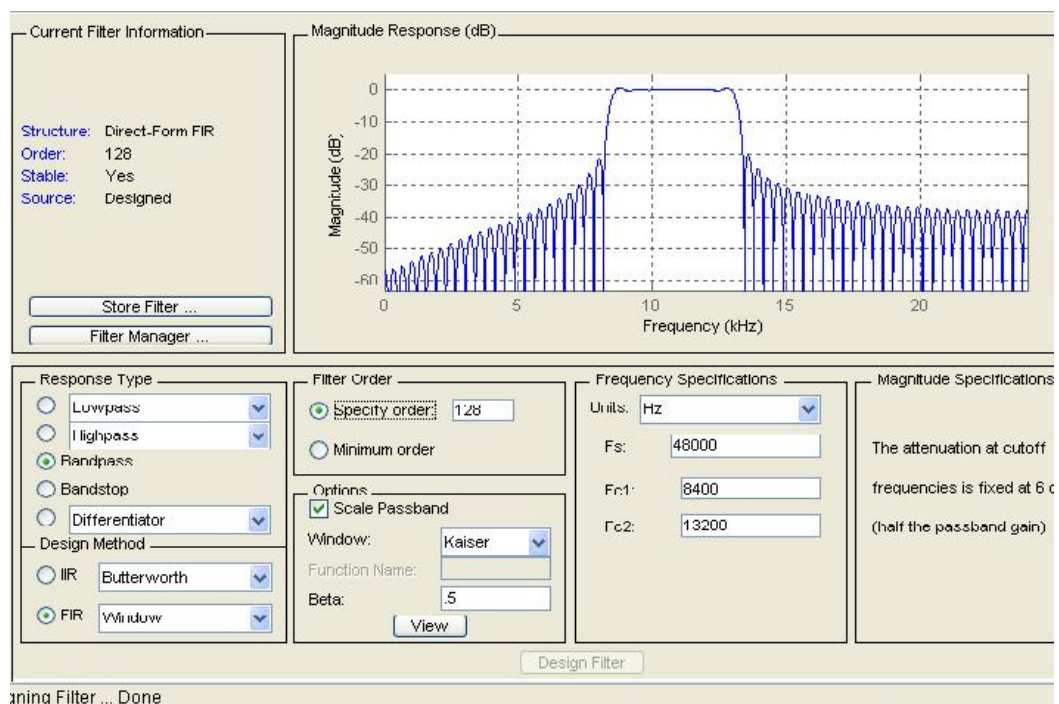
Current Filter Information

Structure: Direct-Form FIR
Order: 128
Stable: Yes
Source: Designed

Store Filter ...
Filter Manager ...

Magnitude Response (dB)

0
-10
-20
-30
-40
-50
-60
Magnitude (dB)
0 5 10 15 20
Frequency (kHz)

Response Type
Lowpass
Highpass
Bandpass
Bandstop
Differentiator

Design Method
IIR Butterworth
FIR Window

Filter Order
Specify order: 128
Minimum order

Options
Scale Passband
Window: Kaiser
Function Name:
Beta: .5
View

Frequency Specifications
Units: Hz
Fs: 48000
Fc1: 8400
Fc2: 13200

Magnitude Specifications

The attenuation at cutoff frequencies is fixed at 6 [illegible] (half the passband gain)

Design Filter

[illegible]ning Filter ... Done